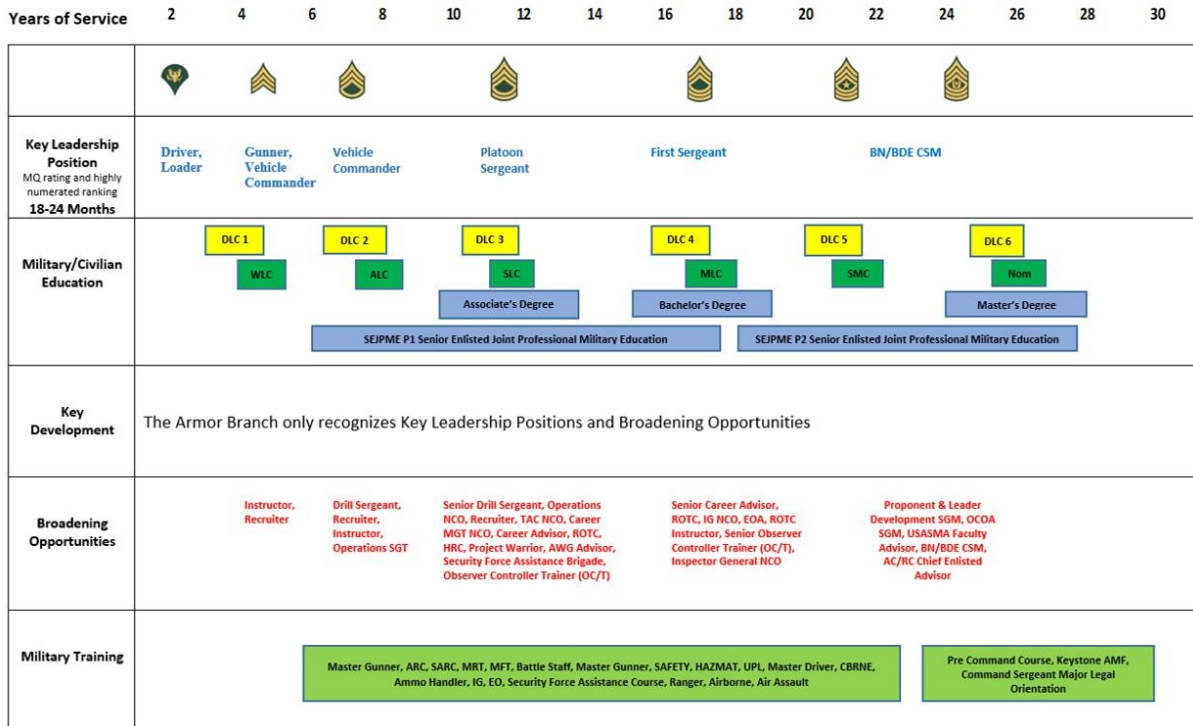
| Years of Service | 2 | 4 | 6 | 8 | 10 | 12 | 14 | 16 | 18 | 20 | 22 | 24 | 26 | 28 | 30 |
|---|---|---|---|---|---|---|---|---|---|---|---|---|---|---|---|

Key Leadership Position
MQ rating and highly numerated ranking
18-24 Months

Driver, Loader

Gunner, Vehicle Commander

Vehicle Commander

Platoon Sergeant

First Sergeant

BN/BDE CSM

Military/Civilian Education

DLC 1

WLC

DLC 2

ALC

DLC 3

SLC

Associate's Degree

DLC 4

MLC

Bachelor's Degree

DLC 5

SMC

DLC 6

Nom

Master's Degree

SEJPME P1 Senior Enlisted Joint Professional Military Education

SEJPME P2 Senior Enlisted Joint Professional Military Education

Key Development

The Armor Branch only recognizes Key Leadership Positions and Broadening Opportunities

Broadening Opportunities

Instructor, Recruiter

Drill Sergeant, Recruiter, Instructor, Operations SGT

Senior Drill Sergeant, Operations NCO, Recruiter, TAC NCO, Career MGT NCO, Career Advisor, ROTC, HRC, Project Warrior, AWG Advisor, Security Force Assistance Brigade, Observer Controller Trainer (OC/T)

Senior Career Advisor, ROTC, IG NCO, EOA, ROTC Instructor, Senior Observer Controller Trainer (OC/T), Inspector General NCO

Proponent & Leader Development SGM, OCOA SGM, USASMA Faculty Advisor, BN/BDE CSM, AC/RC Chief Enlisted Advisor

Military Training

Master Gunner, ARC, SARC, MRT, MFT, Battle Staff, Master Gunner, SAFETY, HAZMAT, UPL, Master Driver, CBRNE, Ammo Handler, IG, EO, Security Force Assistance Course, Ranger, Airborne, Air Assault

Pre Command Course, Keystone AMF, Command Sergeant Major Legal Orientation